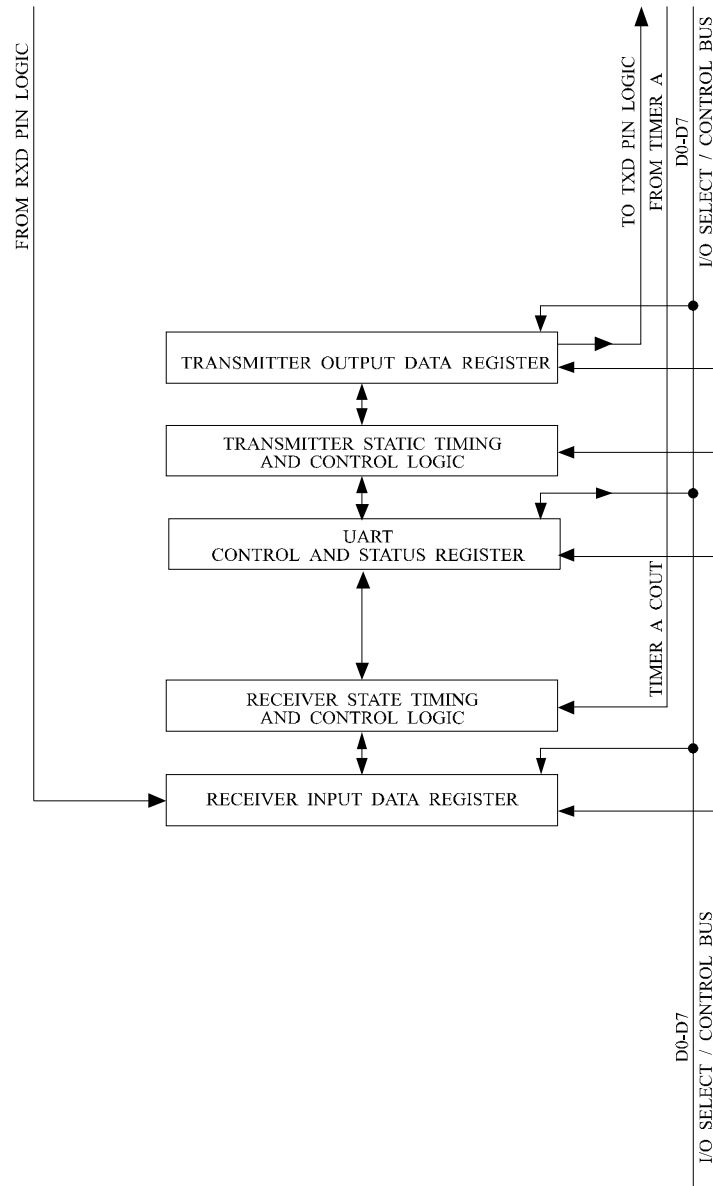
FROM RXD PIN LOGIC

TO TXD PIN LOGIC

FROM TIMER A

D0-D7

I/O SELECT / CONTROL BUS

TRANSMITTER OUTPUT DATA REGISTER

TRANSMITTER STATIC TIMING AND CONTROL LOGIC

UART CONTROL AND STATUS REGISTER

TIMER A COUT

RECEIVER STATE TIMING AND CONTROL LOGIC

RECEIVER INPUT DATA REGISTER

D0-D7

I/O SELECT / CONTROL BUS